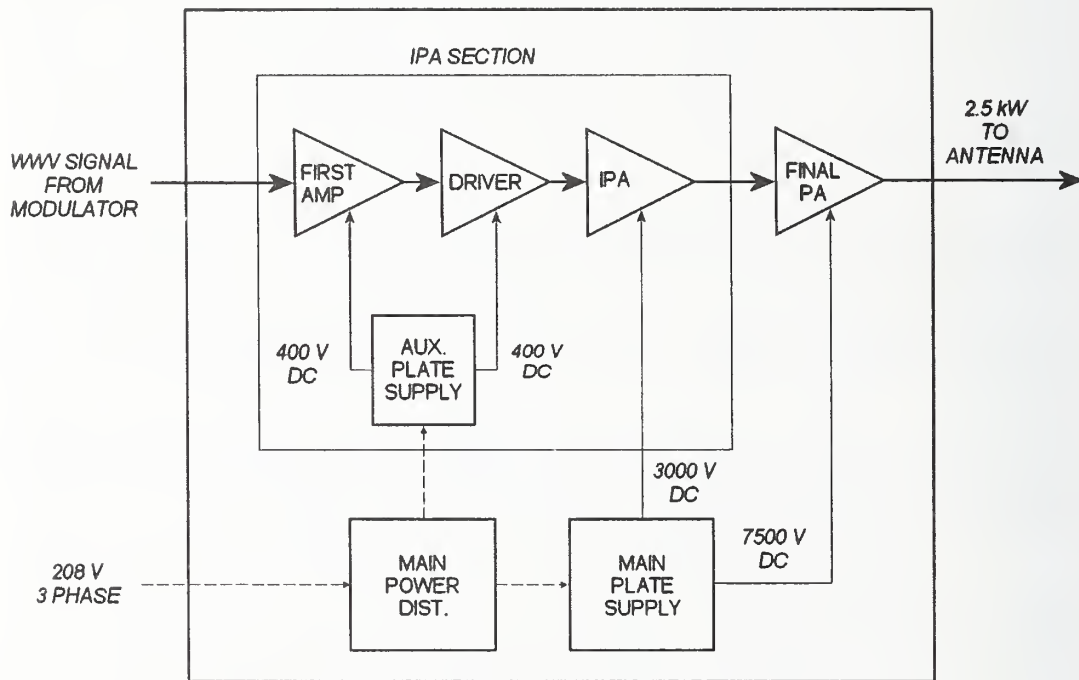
IPA SECTION

WWV SIGNAL FROM MODULATOR

FIRST AMP

DRIVER

IPA

FINAL PA

2.5 kW TO ANTENNA

400 V DC

AUX. PLATE SUPPLY

400 V DC

3000 V DC

7500 V DC

208 V 3 PHASE

MAIN POWER DIST.

MAIN PLATE SUPPLY